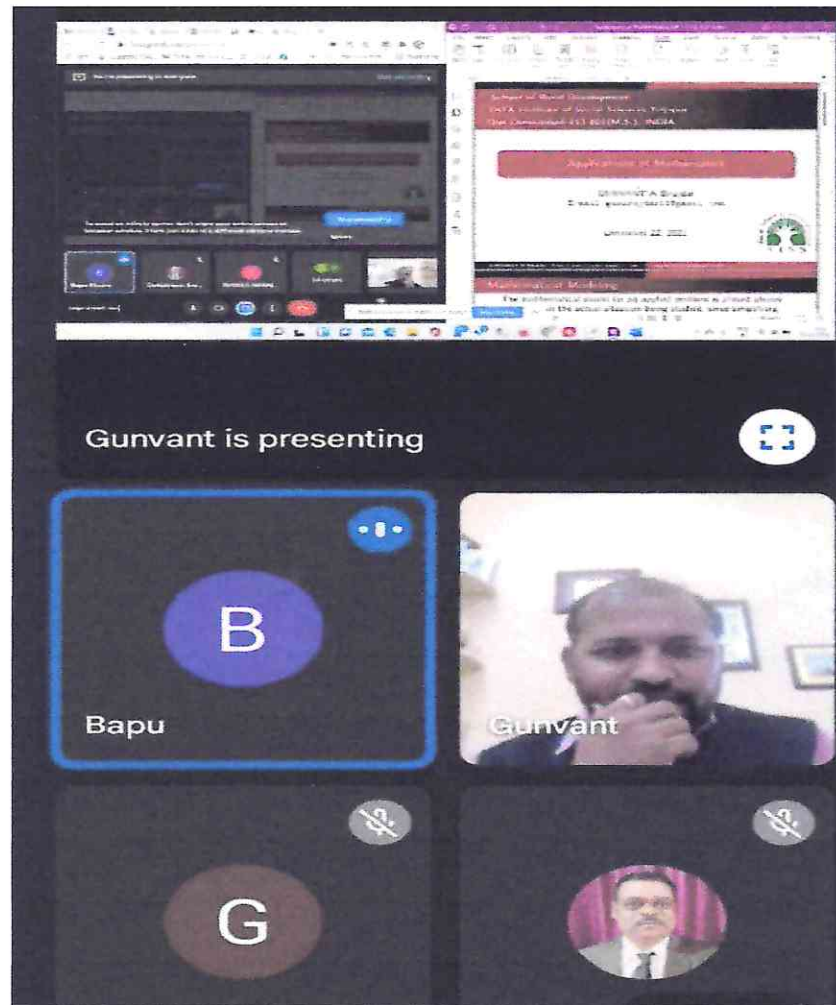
School of Rural Development
TATA Institute of Social Sciences Tuljapur
Dist Osmanabad 413 601(M.S.), INDIA

Application of Mathematics

GUNVANT A Birajdar
Email: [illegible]

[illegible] 22, 2021

Mathematical Modeling

The mathematical model for an applied problem is placed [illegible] in the actual situation being studied, since simplifying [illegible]

Gunvant is presenting

B

Bapu

Gunvant

G